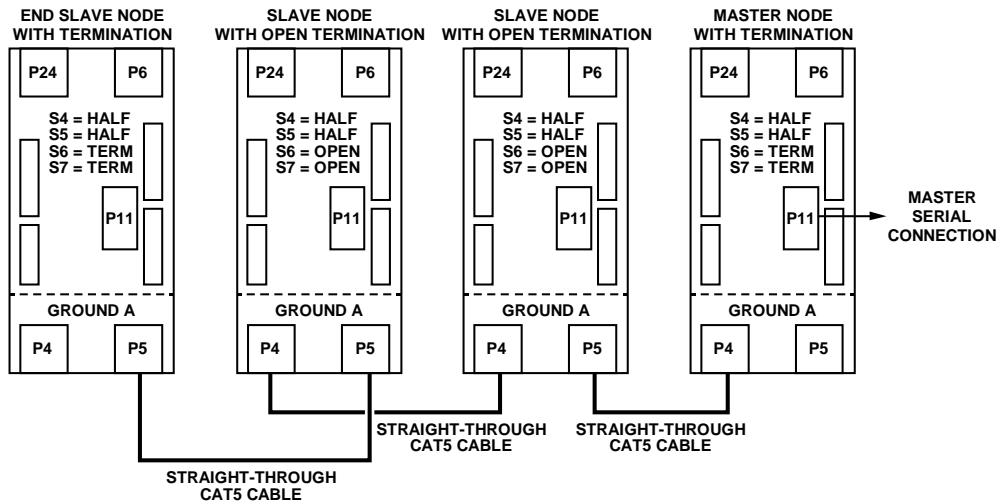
END SLAVE NODE WITH TERMINATION

P24 P6

S4 = HALF
S5 = HALF
S6 = TERM
S7 = TERM

P11

GROUND A

P4 P5

SLAVE NODE WITH OPEN TERMINATION

P24 P6

S4 = HALF
S5 = HALF
S6 = OPEN
S7 = OPEN

P11

GROUND A

P4 P5

SLAVE NODE WITH OPEN TERMINATION

P24 P6

S4 = HALF
S5 = HALF
S6 = OPEN
S7 = OPEN

P11

GROUND A

P4 P5

MASTER NODE WITH TERMINATION

P24 P6

S4 = HALF
S5 = HALF
S6 = TERM
S7 = TERM

P11

MASTER SERIAL CONNECTION

GROUND A

P4 P5

STRAIGHT-THROUGH CAT5 CABLE

STRAIGHT-THROUGH CAT5 CABLE

STRAIGHT-THROUGH CAT5 CABLE